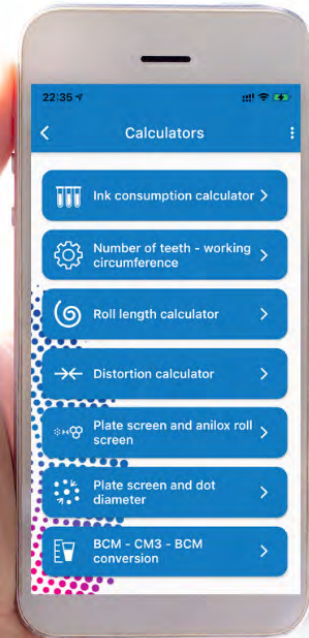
22:35

Calculators

Ink consumption calculator

Number of teeth - working circumference

Roll length calculator

Distortion calculator

Plate screen and anilox roll screen

Plate screen and dot diameter

BCM - CM3 - BCM conversion